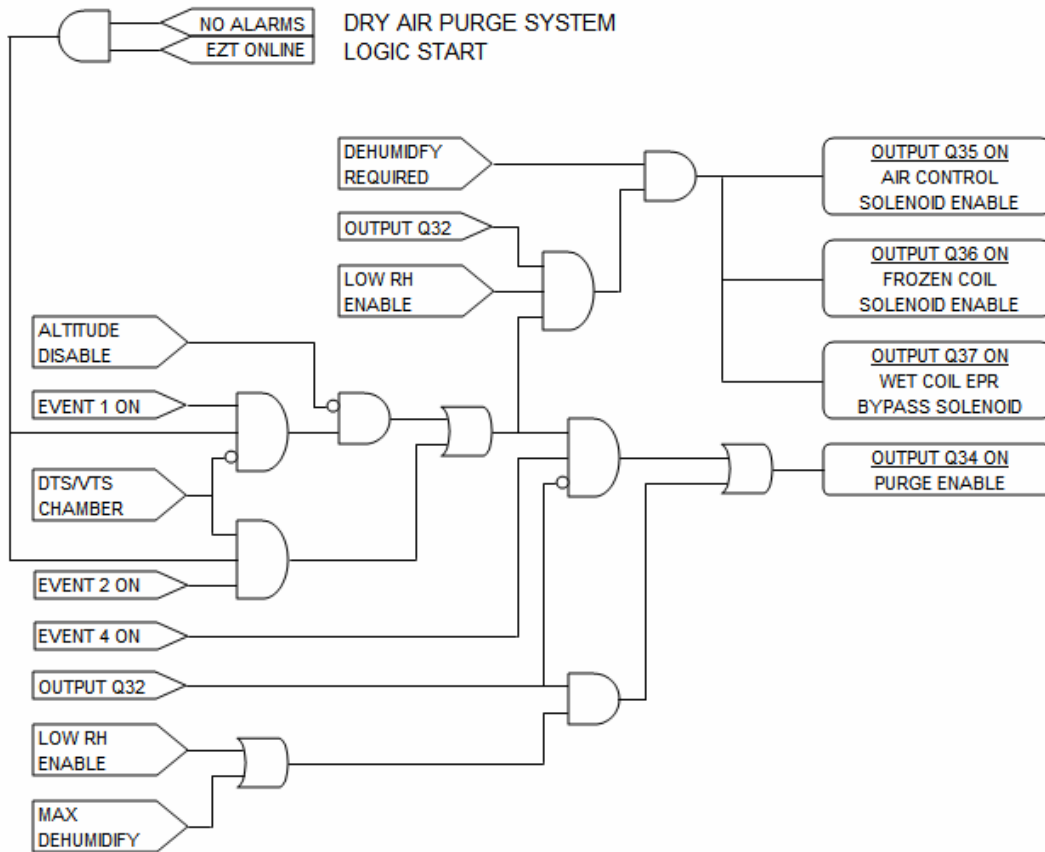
NO ALARMS
EZT ONLINE

DRY AIR PURGE SYSTEM
LOGIC START

DEHUMIDFY REQUIRED

OUTPUT Q32

LOW RH ENABLE

OUTPUT Q35 ON
AIR CONTROL SOLENOID ENABLE

OUTPUT Q36 ON
FROZEN COIL SOLENOID ENABLE

OUTPUT Q37 ON
WET COIL EPR BYPASS SOLENOID

ALTITUDE DISABLE

EVENT 1 ON

DTS/VTS CHAMBER

OUTPUT Q34 ON
PURGE ENABLE

EVENT 2 ON

EVENT 4 ON

OUTPUT Q32

LOW RH ENABLE

MAX DEHUMIDIFY